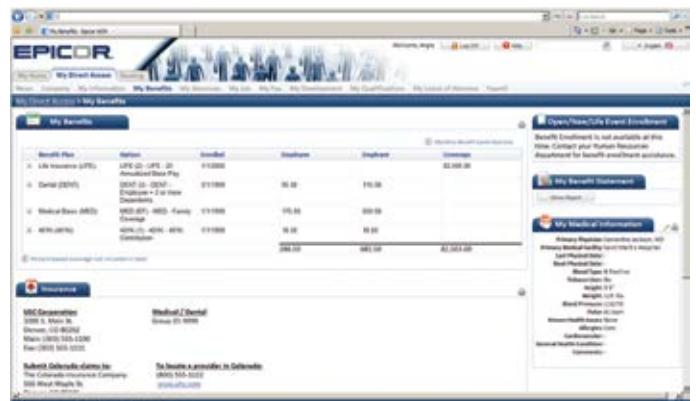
My Benefits - Epicor HCM

EPICOR

Welcome, Angie

My Home | My Direct Access | Desktop

My Direct Access > My Benefits

My Benefits

| Benefit Plan | Option | Enrolled | Employee | Employer | Coverage |
|---|---|---|---|---|---|
| Life Insurance (LIFE) | LIFE (2) - LIFE - 2X Annualized Base Pay | 1/1/2000 | | | $2,000.00 |
| Dental (DENT) | DENT (2) - DENT - Employee + 2 or more Dependents | 1/1/2000 | 35.00 | 115.00 | |
| Medical Basic (MED) | MED (EF) - MED - Family Coverage | 1/1/2000 | 175.00 | 350.00 | |
| 401K (401K) | 401K (1) - 401K - 401K Contribution | 1/1/2000 | 78.00 | 78.00 | |
| | | | 288.00 | 483.00 | $2,000.00 |

Insurance

ABC Corporation
1000 S. Main St.
Denver, CO 80202
Main (303) 555-1100
Fax (303) 555-1111

Medical / Dental
Group ID 9999

Submit Colorado claims to:
The Colorado Insurance Company
500 West Maple St.

To locate a provider in Colorado:
(800) 555-1111

Open/New/Life Event Enrollment

Benefit Enrollment is not available at this time. Contact your Human Resources department for benefit enrollment assistance.

My Benefit Statement

My Medical Information

Primary Physician:
Primary Medical Facility:
Last Physical Date:
Next Physical Date:
Blood Type:
Tobacco User: No
Height:
Weight:
Blood Pressure:
Pulse:
Known Health Issues: None
Allergies:
Cardiovascular:
General Health Condition:
Comments: